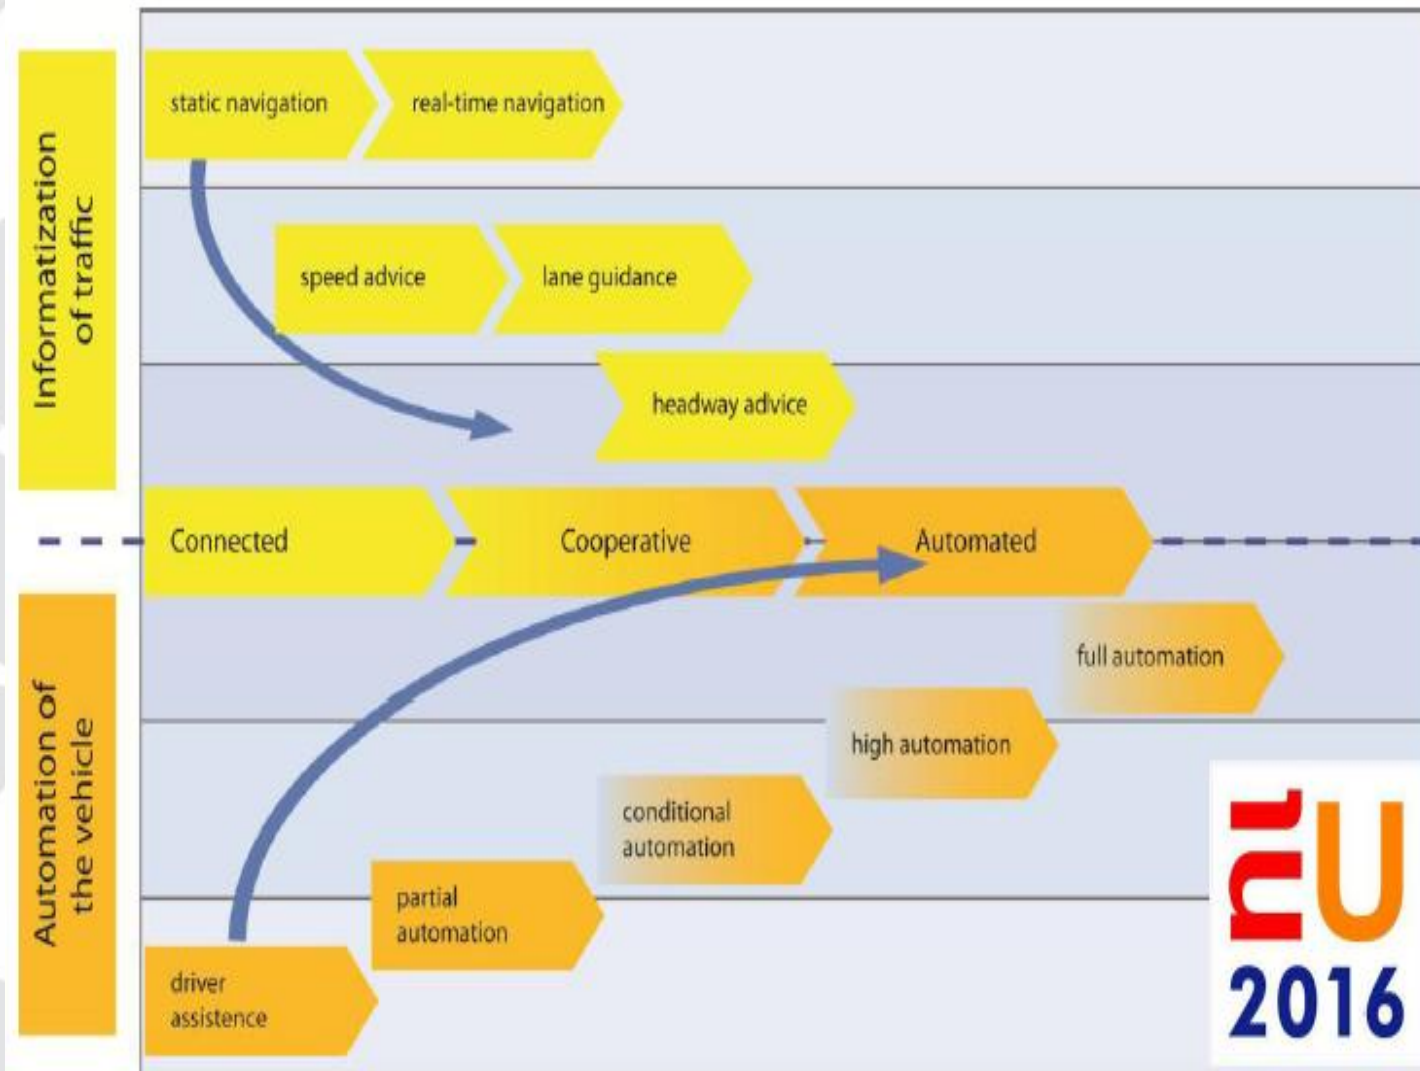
Informatization of traffic

static navigation

real-time navigation

speed advice

lane guidance

headway advice

Connected

Cooperative

Automated

Automation of the vehicle

full automation

high automation

conditional automation

partial automation

driver assistence

nl EU 2016